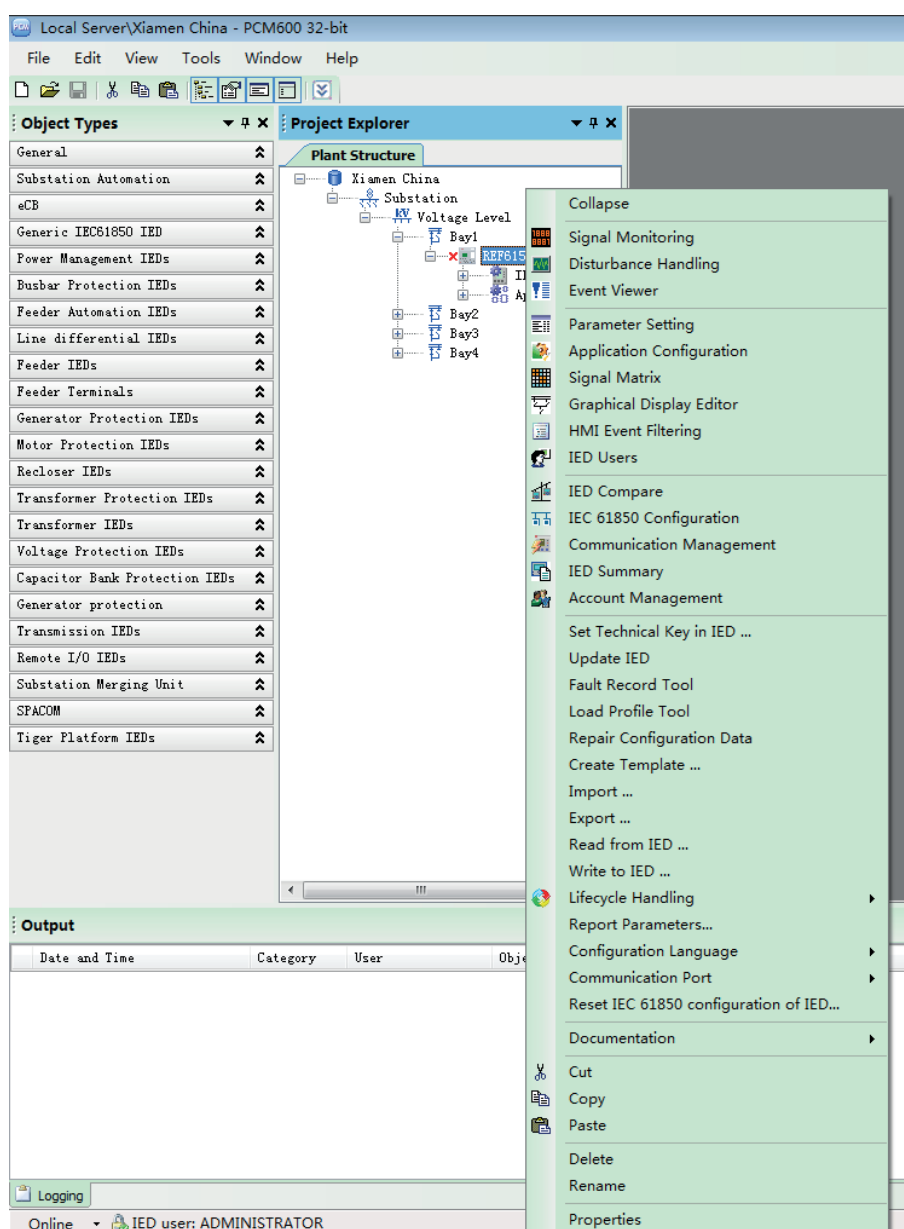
Local Server\Xiamen China - PCM600 32-bit

File Edit View Tools Window Help

Object Types

General
Substation Automation
eCB
Generic IEC61850 IED
Power Management IEDs
Busbar Protection IEDs
Feeder Automation IEDs
Line differential IEDs
Feeder IEDs
Feeder Terminals
Generator Protection IEDs
Motor Protection IEDs
Recloser IEDs
Transformer Protection IEDs
Transformer IEDs
Voltage Protection IEDs
Capacitor Bank Protection IEDs
Generator protection
Transmission IEDs
Remote I/O IEDs
Substation Merging Unit
SPACOM
Tiger Platform IEDs

Project Explorer

Plant Structure

Xiamen China
Substation
Voltage Level
Bay1
REF615
I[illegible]
A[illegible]
Bay2
Bay3
Bay4

Collapse
Signal Monitoring
Disturbance Handling
Event Viewer
Parameter Setting
Application Configuration
Signal Matrix
Graphical Display Editor
HMI Event Filtering
IED Users
IED Compare
IEC 61850 Configuration
Communication Management
IED Summary
Account Management
Set Technical Key in IED ...
Update IED
Fault Record Tool
Load Profile Tool
Repair Configuration Data
Create Template ...
Import ...
Export ...
Read from IED ...
Write to IED ...
Lifecycle Handling
Report Parameters...
Configuration Language
Communication Port
Reset IEC 61850 configuration of IED...
Documentation
Cut
Copy
Paste
Delete
Rename
Properties

Output

| Date and Time | Category | User | Obje |
|---|---|---|---|

Logging

Online IED user: ADMINISTRATOR